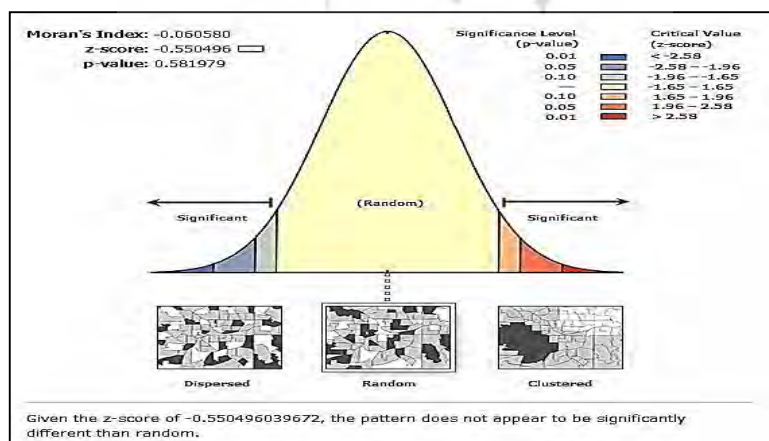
Moran's Index: -0.060580
z-score: -0.550496
p-value: 0.581979

| Significance Level (p-value) | Critical Value (z-score) |
|---|---|
| 0.01 | < -2.58 |
| 0.05 | -2.58 - -1.96 |
| 0.10 | -1.96 - -1.65 |
| --- | -1.65 - 1.65 |
| 0.10 | 1.65 - 1.96 |
| 0.05 | 1.96 - 2.58 |
| 0.01 | > 2.58 |

Significant

(Random)

Significant

Dispersed

Random

Clustered

Given the z-score of -0.550496039672, the pattern does not appear to be significantly different than random.